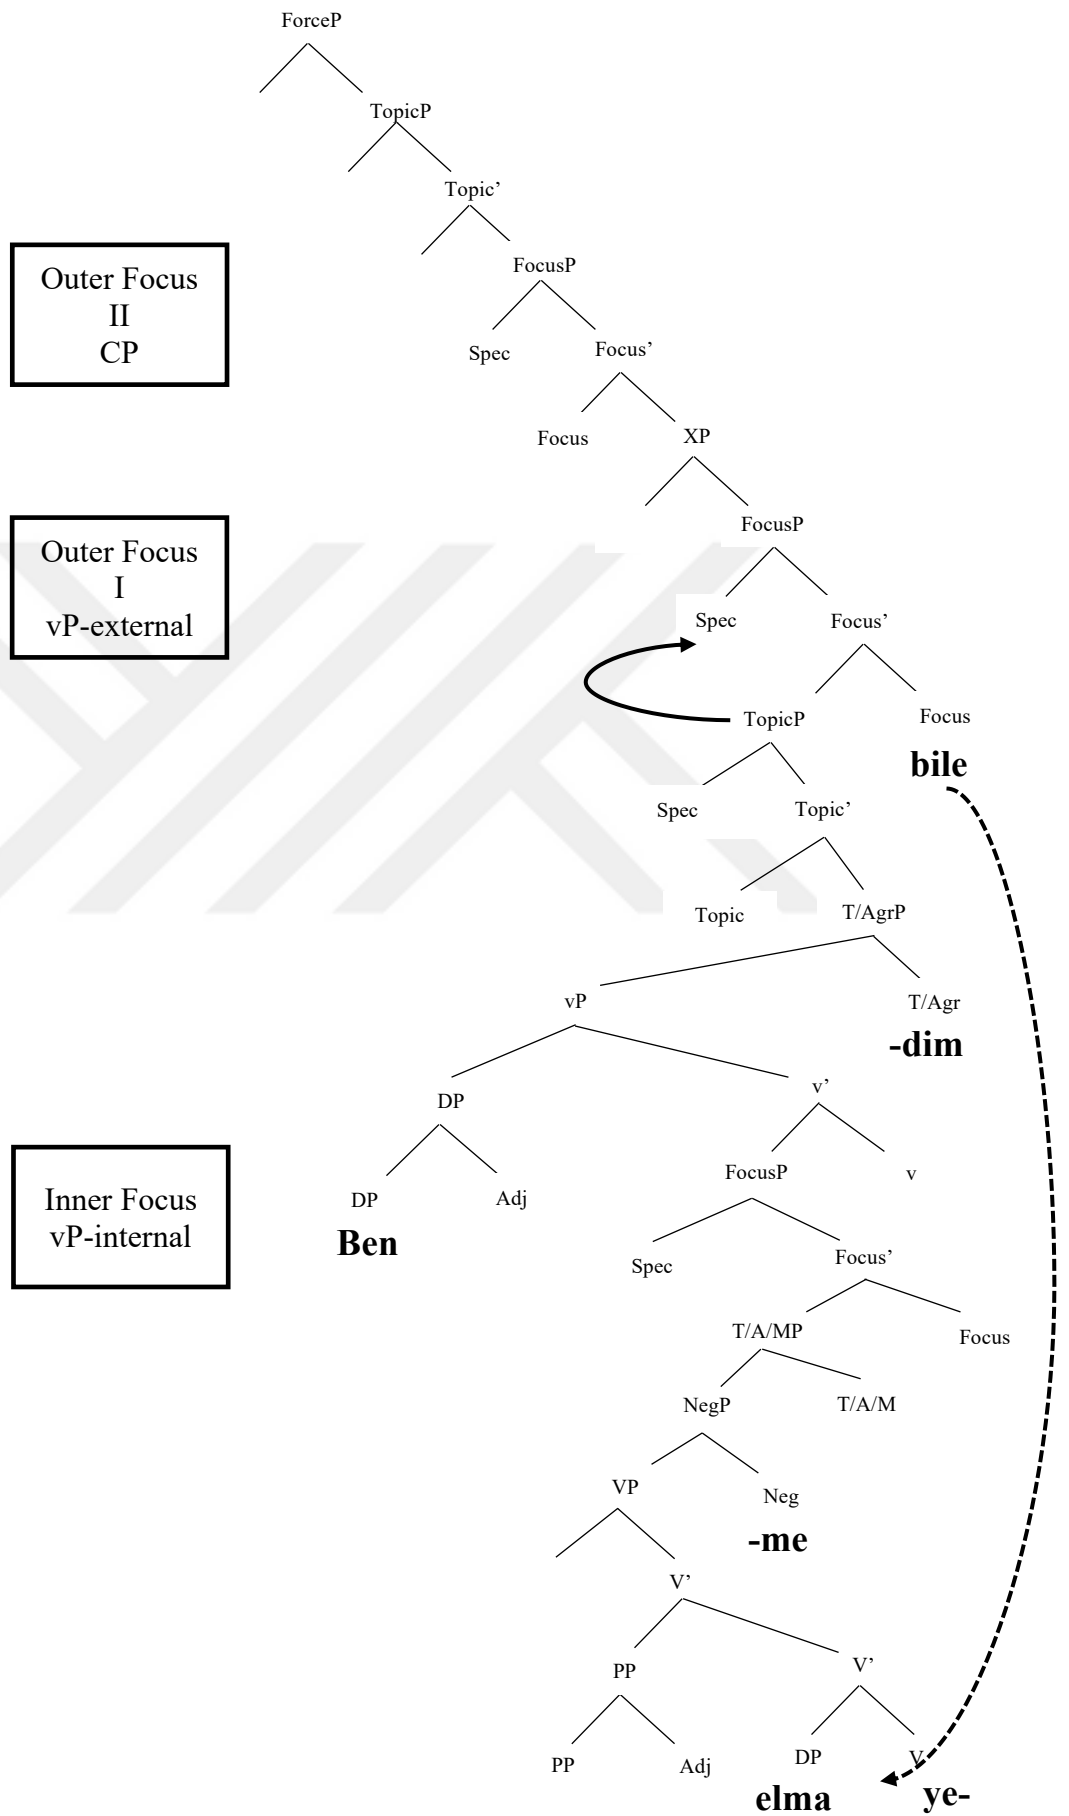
ForceP

TopicP

Topic'

Outer Focus
II
CP

FocusP

Spec

Focus'

Focus

XP

Outer Focus
I
vP-external

FocusP

Spec

Focus'

TopicP

Focus

bile

Spec

Topic'

Topic

T/AgrP

vP

T/Agr

-dim

DP

v'

Inner Focus
vP-internal

DP

Adj

FocusP

v

Ben

Spec

Focus'

T/A/MP

Focus

NegP

T/A/M

VP

Neg

-me

V'

PP

V'

PP

Adj

DP

V

elma

ye-